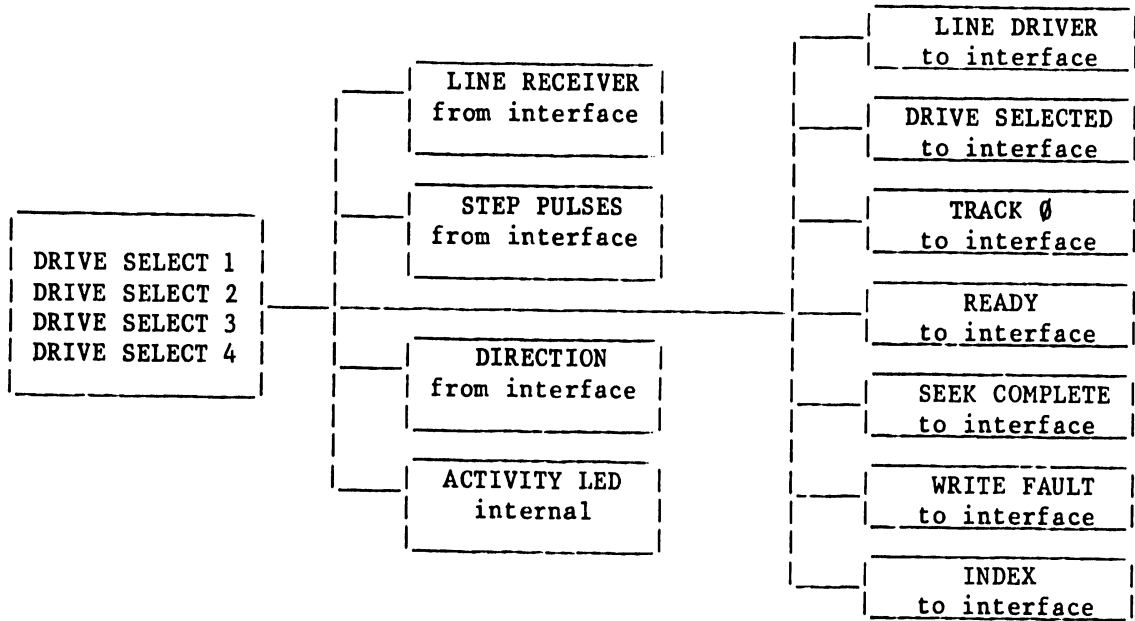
DRIVE SELECT 1
DRIVE SELECT 2
DRIVE SELECT 3
DRIVE SELECT 4

LINE RECEIVER
from interface

STEP PULSES
from interface

DIRECTION
from interface

ACTIVITY LED
internal

LINE DRIVER
to interface

DRIVE SELECTED
to interface

TRACK Ø
to interface

READY
to interface

SEEK COMPLETE
to interface

WRITE FAULT
to interface

INDEX
to interface